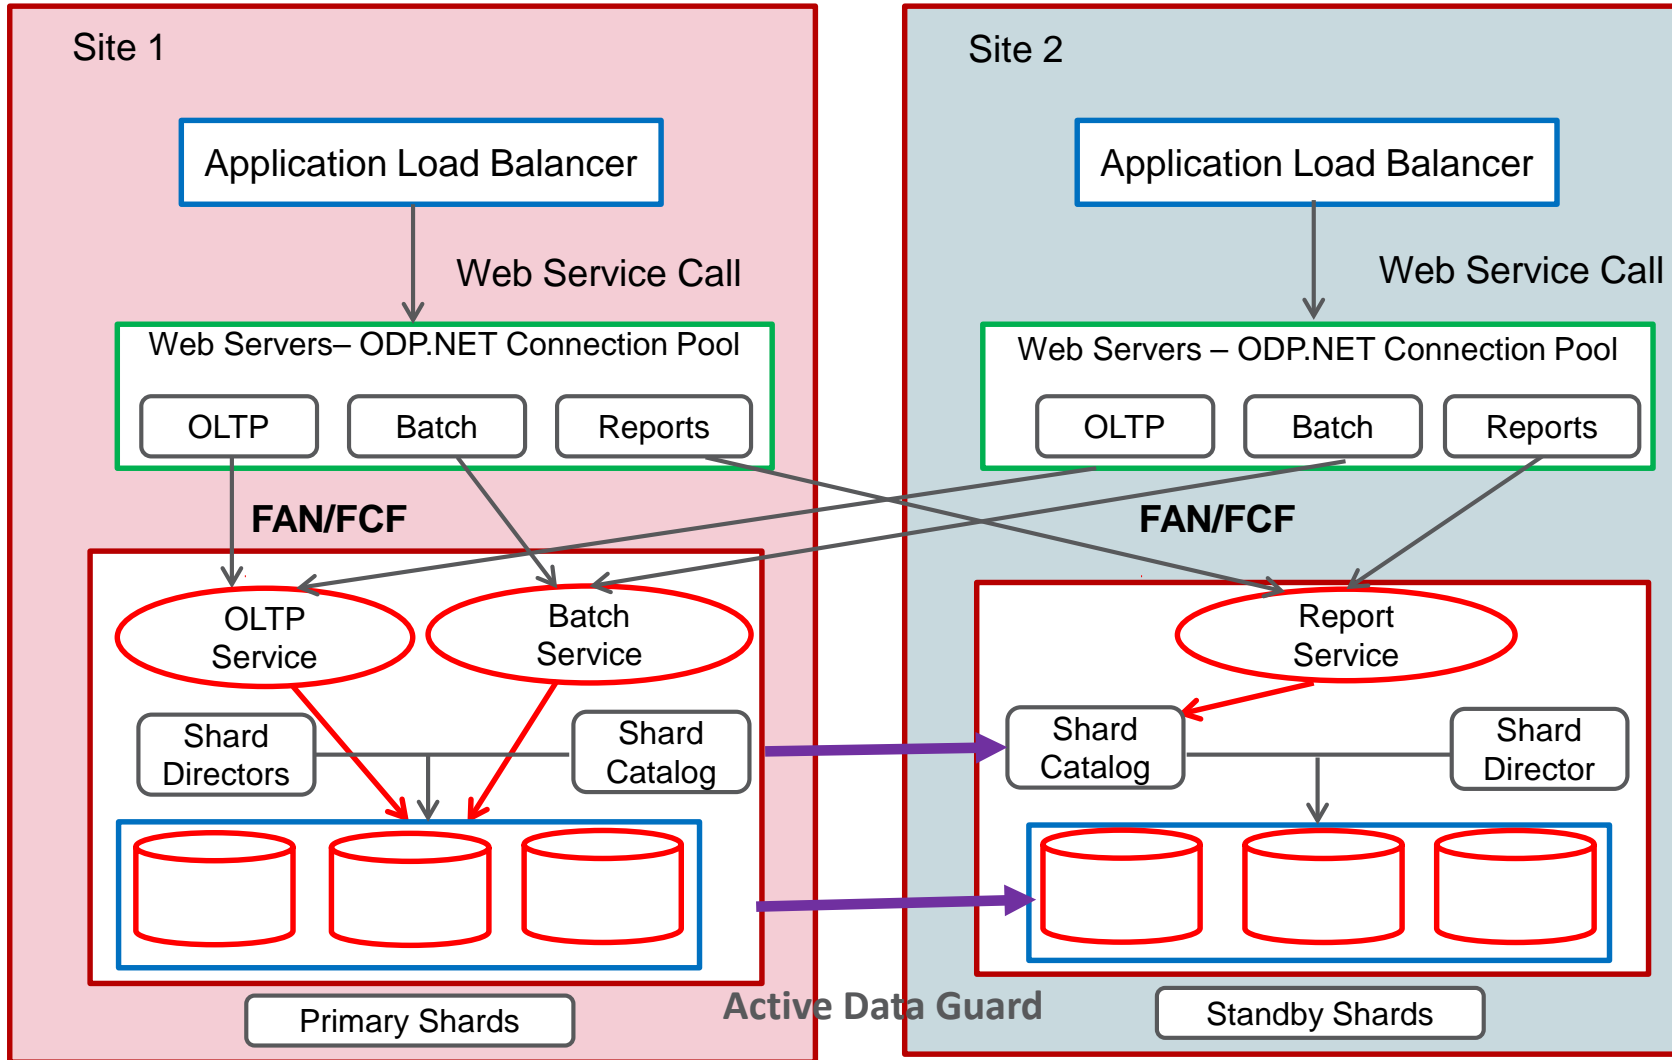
Site 1

Application Load Balancer

Web Service Call

Web Servers– ODP.NET Connection Pool

OLTP

Batch

Reports

FAN/FCF

OLTP Service

Batch Service

Shard Directors

Shard Catalog

Primary Shards

Site 2

Application Load Balancer

Web Service Call

Web Servers – ODP.NET Connection Pool

OLTP

Batch

Reports

FAN/FCF

Report Service

Shard Catalog

Shard Director

Standby Shards

Active Data Guard